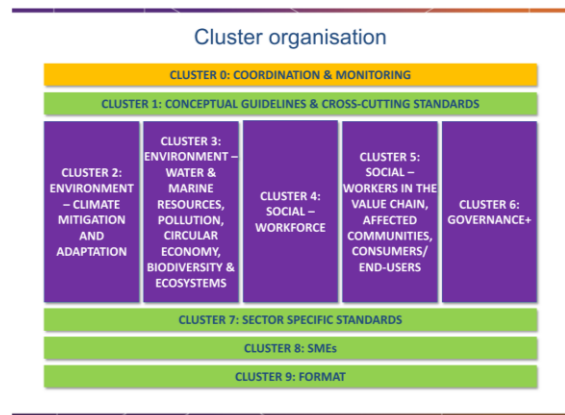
Cluster organisation

CLUSTER 0: COORDINATION & MONITORING

CLUSTER 1: CONCEPTUAL GUIDELINES & CROSS-CUTTING STANDARDS

CLUSTER 2: ENVIRONMENT – CLIMATE MITIGATION AND ADAPTATION

CLUSTER 3: ENVIRONMENT – WATER & MARINE RESOURCES, POLLUTION, CIRCULAR ECONOMY, BIODIVERSITY & ECOSYSTEMS

CLUSTER 4: SOCIAL – WORKFORCE

CLUSTER 5: SOCIAL – WORKERS IN THE VALUE CHAIN, AFFECTED COMMUNITIES, CONSUMERS/ END-USERS

CLUSTER 6: GOVERNANCE+

CLUSTER 7: SECTOR SPECIFIC STANDARDS

CLUSTER 8: SMEs

CLUSTER 9: FORMAT